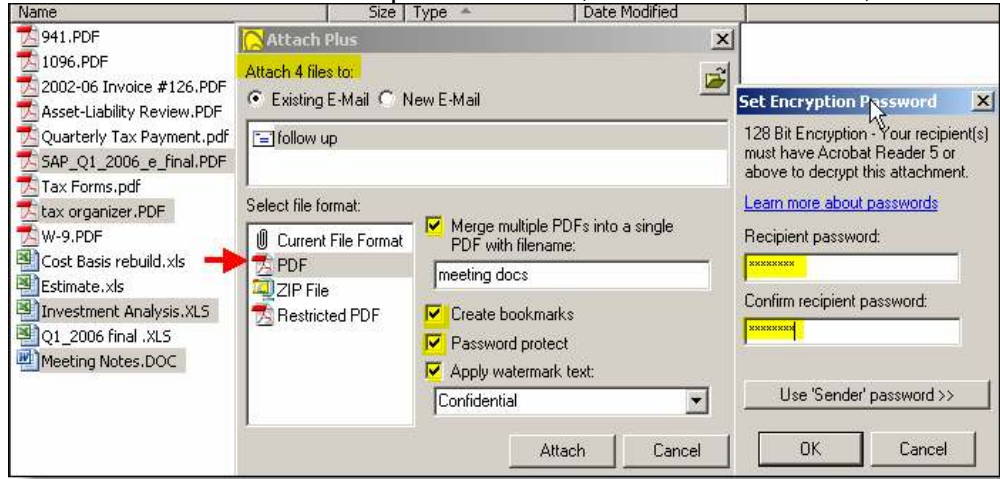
Name | Size | Type | Date Modified

941.PDF
1096.PDF
2002-06 Invoice #126.PDF
Asset-Liability Review.PDF
Quarterly Tax Payment.pdf
SAP_Q1_2006_e_final.PDF
Tax Forms.pdf
tax organizer.PDF
W-9.PDF
Cost Basis rebuild.xls
Estimate.xls
Investment Analysis.XLS
Q1_2006 final .XLS
Meeting Notes.DOC

Attach Plus

Attach 4 files to:

Existing E-Mail New E-Mail

follow up

Select file format:

Current File Format
PDF
ZIP File
Restricted PDF

Merge multiple PDFs into a single PDF with filename:

meeting docs

Create bookmarks

Password protect

Apply watermark text:

Confidential

Attach Cancel

Set Encryption Password

128 Bit Encryption - Your recipient(s) must have Acrobat Reader 5 or above to decrypt this attachment.

Learn more about passwords

Recipient password:

********

Confirm recipient password:

********

Use 'Sender' password >>

OK Cancel